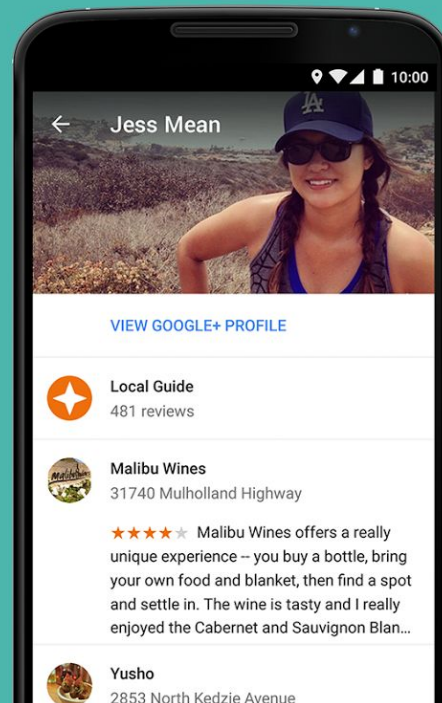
10:00

Jess Mean

VIEW GOOGLE+ PROFILE

Local Guide
481 reviews

Malibu Wines
31740 Mulholland Highway

★★★★★ Malibu Wines offers a really unique experience -- you buy a bottle, bring your own food and blanket, then find a spot and settle in. The wine is tasty and I really enjoyed the Cabernet and Sauvignon Blan...

Yusho
2853 North Kedzie Avenue